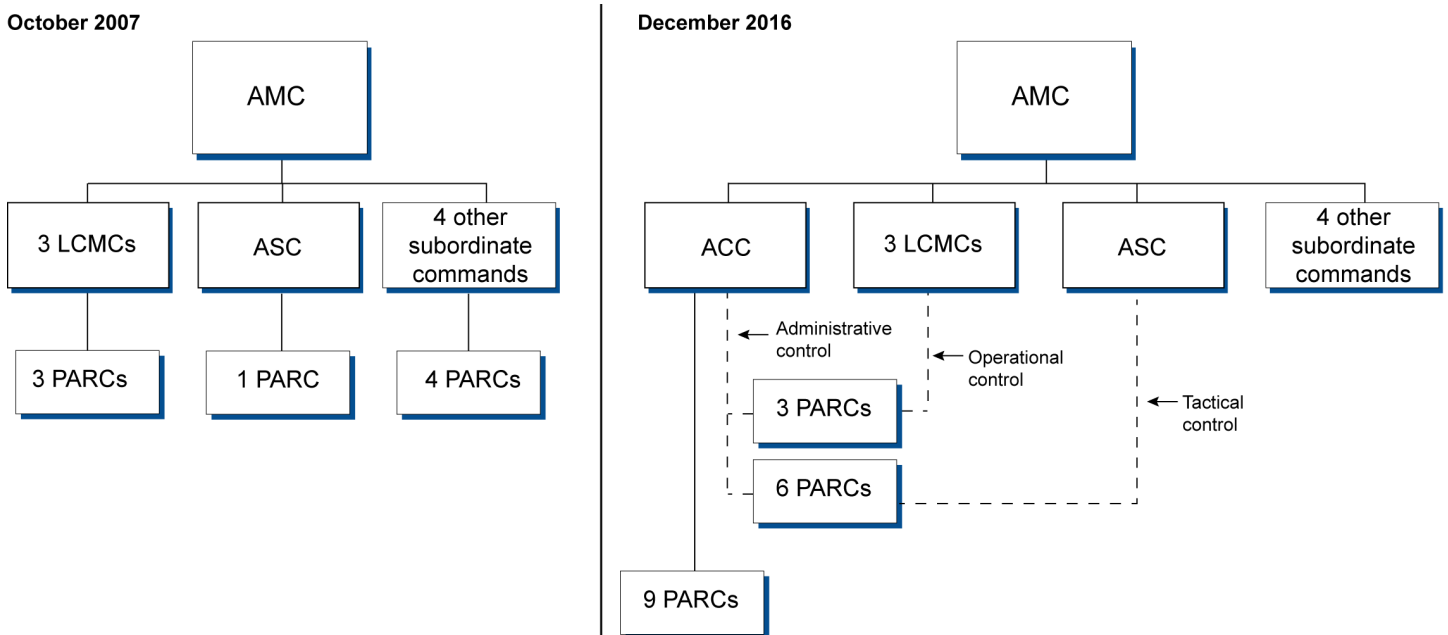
October 2007

AMC

3 LCMCs

ASC

4 other subordinate commands

3 PARCs

1 PARC

4 PARCs

December 2016

AMC

ACC

3 LCMCs

ASC

4 other subordinate commands

Administrative control

Operational control

Tactical control

3 PARCs

6 PARCs

9 PARCs